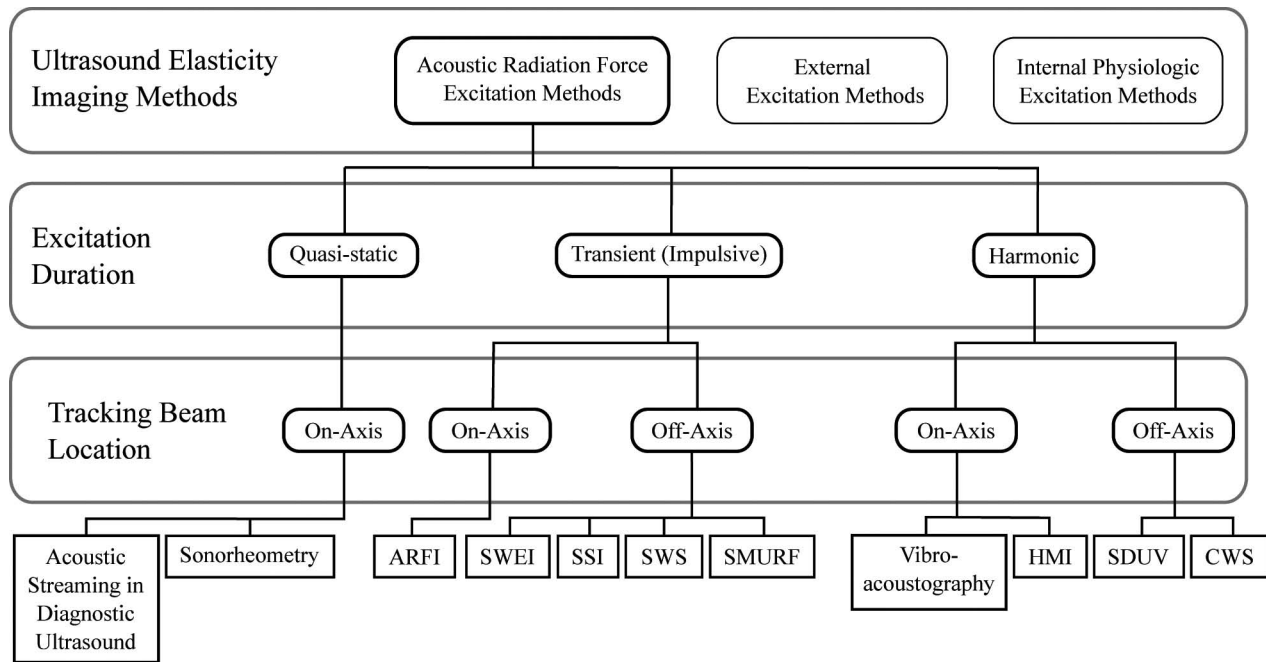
Ultrasound Elasticity Imaging Methods

Acoustic Radiation Force Excitation Methods

External Excitation Methods

Internal Physiologic Excitation Methods

Excitation Duration

Quasi-static

Transient (Impulsive)

Harmonic

Tracking Beam Location

On-Axis

On-Axis

Off-Axis

On-Axis

Off-Axis

Acoustic Streaming in Diagnostic Ultrasound

Sonorheometry

ARFI

SWEI

SSI

SWS

SMURF

Vibro-acoustography

HMI

SDUV

CWS